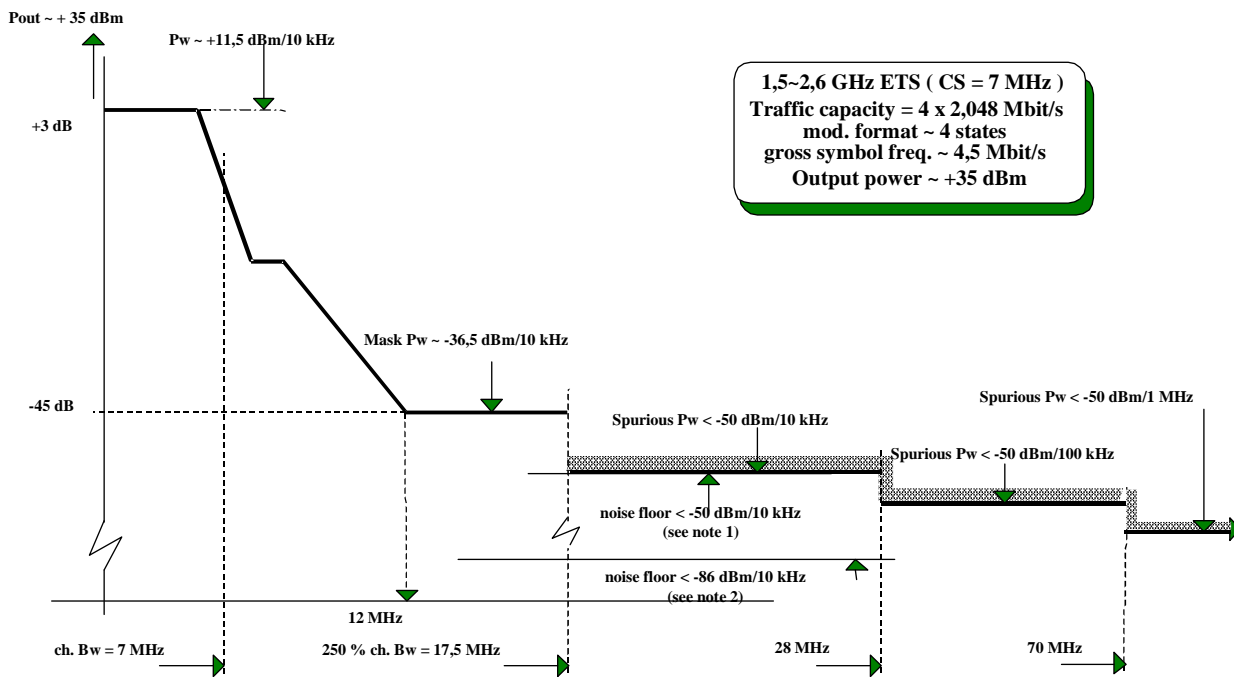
Pout ~ + 35 dBm

Pw ~ +11,5 dBm/10 kHz

1,5~2,6 GHz ETS ( CS = 7 MHz )
Traffic capacity = 4 x 2,048 Mbit/s
mod. format ~ 4 states
gross symbol freq. ~ 4,5 Mbit/s
Output power ~ +35 dBm

+3 dB

Mask Pw ~ -36,5 dBm/10 kHz

-45 dB

Spurious Pw < -50 dBm/1 MHz

Spurious Pw < -50 dBm/10 kHz

Spurious Pw < -50 dBm/100 kHz

noise floor < -50 dBm/10 kHz
(see note 1)

noise floor < -86 dBm/10 kHz
(see note 2)

12 MHz

ch. Bw = 7 MHz

250 % ch. Bw = 17,5 MHz

28 MHz

70 MHz